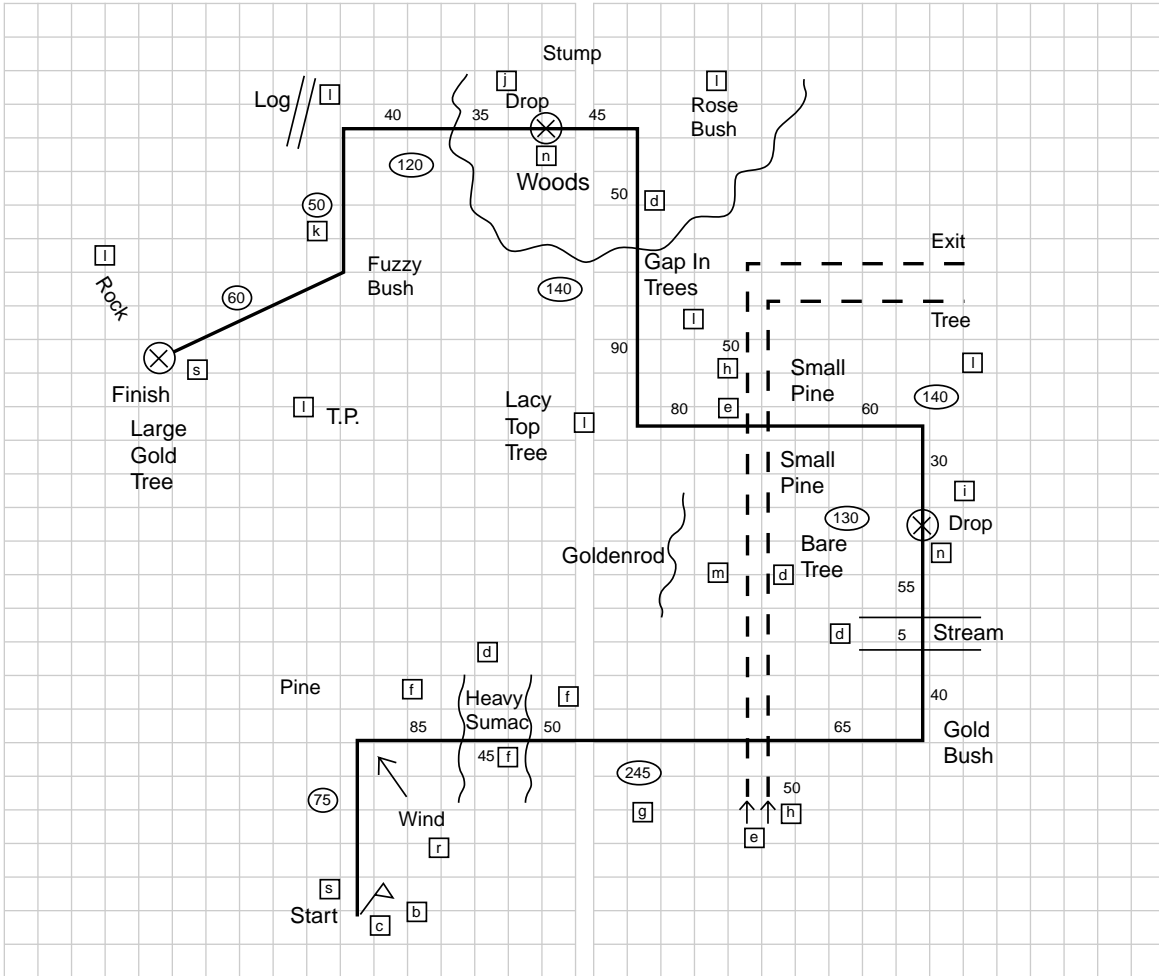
Stump

j

Drop

l

Rose Bush

Log

l

40

35

45

n

120

Woods

50

d

50

k

Fuzzy Bush

Exit

l

Rock

60

140

Gap In Trees

Tree

l

90

50

h

Small Pine

l

s

Finish

l

T.P.

Lacy Top Tree

l

80

e

60

140

Large Gold Tree

Small Pine

30

i

130

Drop

Bare Tree

n

Goldenrod

m

d

55

d

5

Stream

d

Pine

f

Heavy Sumac

f

40

85

50

65

Gold Bush

45

f

245

75

50

g

h

Wind

e

r

s

Start

c

b